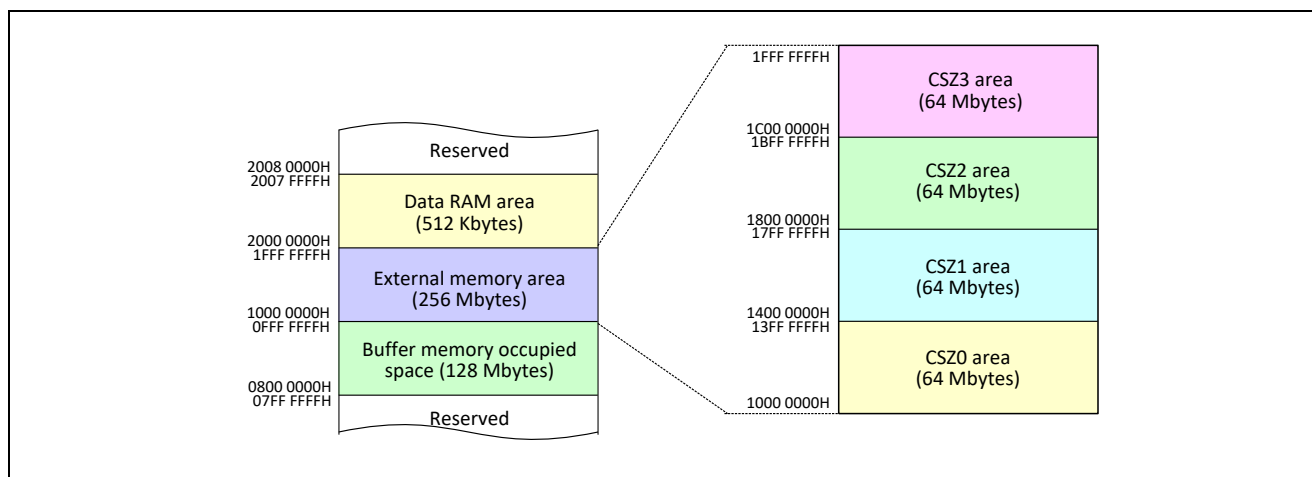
2008 0000H
2007 FFFFH

Reserved

Data RAM area
(512 Kbytes)

2000 0000H
1FFF FFFFH

External memory area
(256 Mbytes)

1000 0000H
0FFF FFFFH

Buffer memory occupied space (128 Mbytes)

0800 0000H
07FF FFFFH

Reserved

1FFF FFFFH

CSZ3 area
(64 Mbytes)

1C00 0000H
1BFF FFFFH

CSZ2 area
(64 Mbytes)

1800 0000H
17FF FFFFH

CSZ1 area
(64 Mbytes)

1400 0000H
13FF FFFFH

CSZ0 area
(64 Mbytes)

1000 0000H